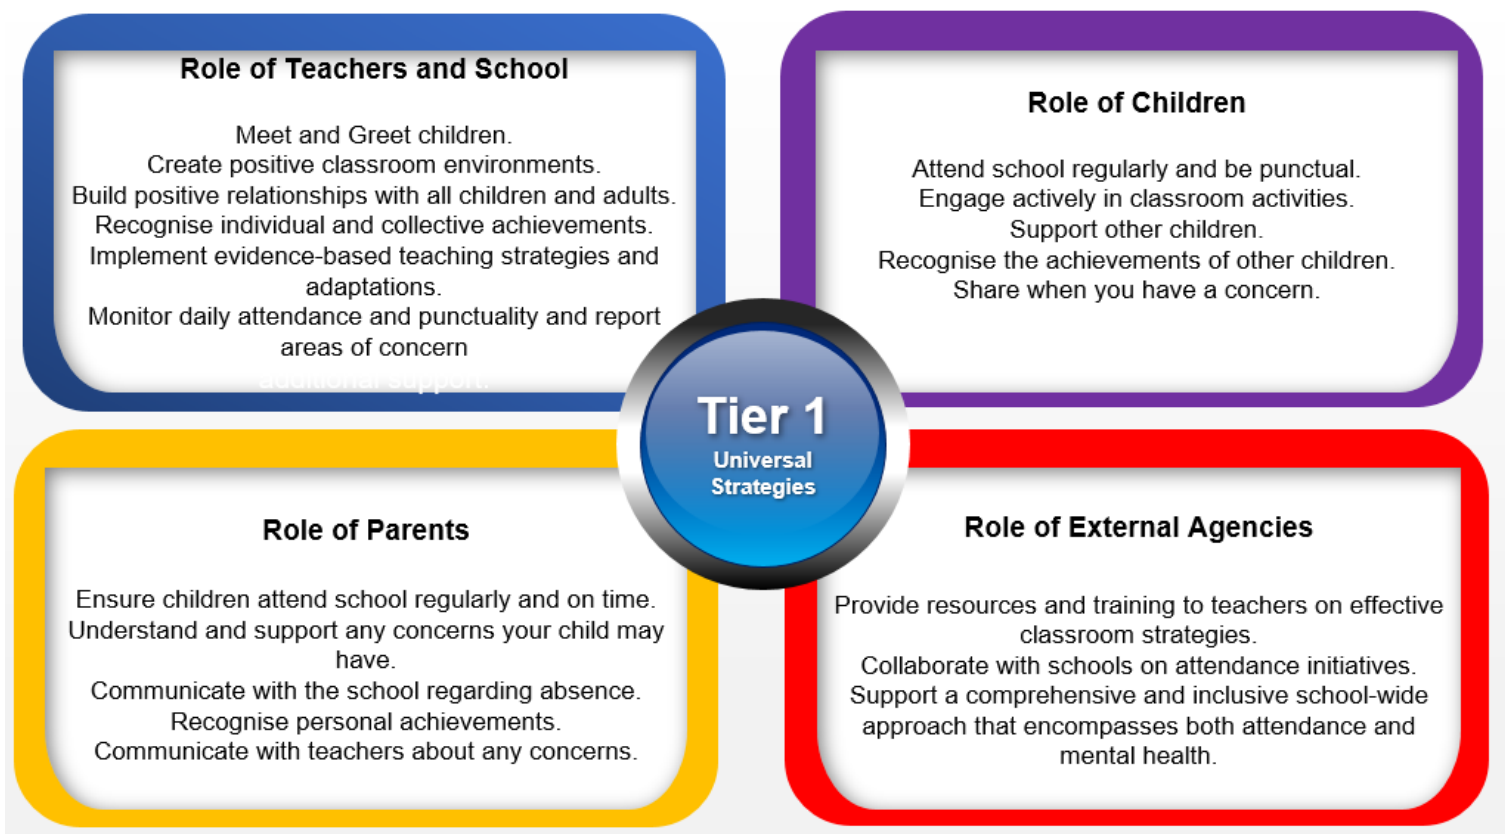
Role of Teachers and School

Meet and Greet children.
Create positive classroom environments.
Build positive relationships with all children and adults.
Recognise individual and collective achievements.
Implement evidence-based teaching strategies and adaptations.
Monitor daily attendance and punctuality and report areas of concern
additional support.

Role of Children

Attend school regularly and be punctual.
Engage actively in classroom activities.
Support other children.
Recognise the achievements of other children.
Share when you have a concern.

Tier 1
Universal Strategies

Role of Parents

Ensure children attend school regularly and on time.
Understand and support any concerns your child may have.
Communicate with the school regarding absence.
Recognise personal achievements.
Communicate with teachers about any concerns.

Role of External Agencies

Provide resources and training to teachers on effective classroom strategies.
Collaborate with schools on attendance initiatives.
Support a comprehensive and inclusive school-wide approach that encompasses both attendance and mental health.